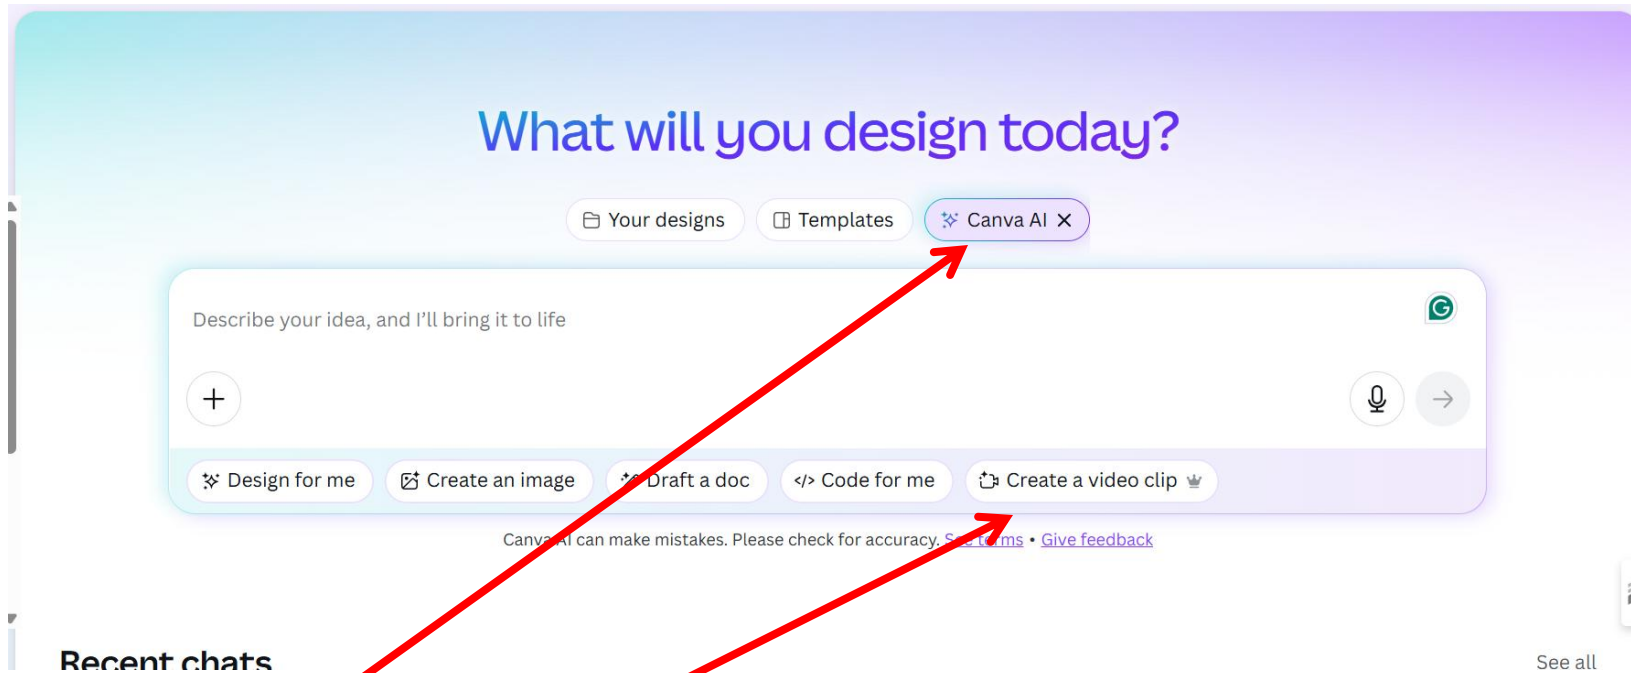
What will you design today?

Your designs
Templates
Canva AI ✕

Describe your idea, and I'll bring it to life

Design for me
Create an image
Draft a doc
Code for me
Create a video clip

Canva AI can make mistakes. Please check for accuracy. See terms • Give feedback

Recent chats

See all